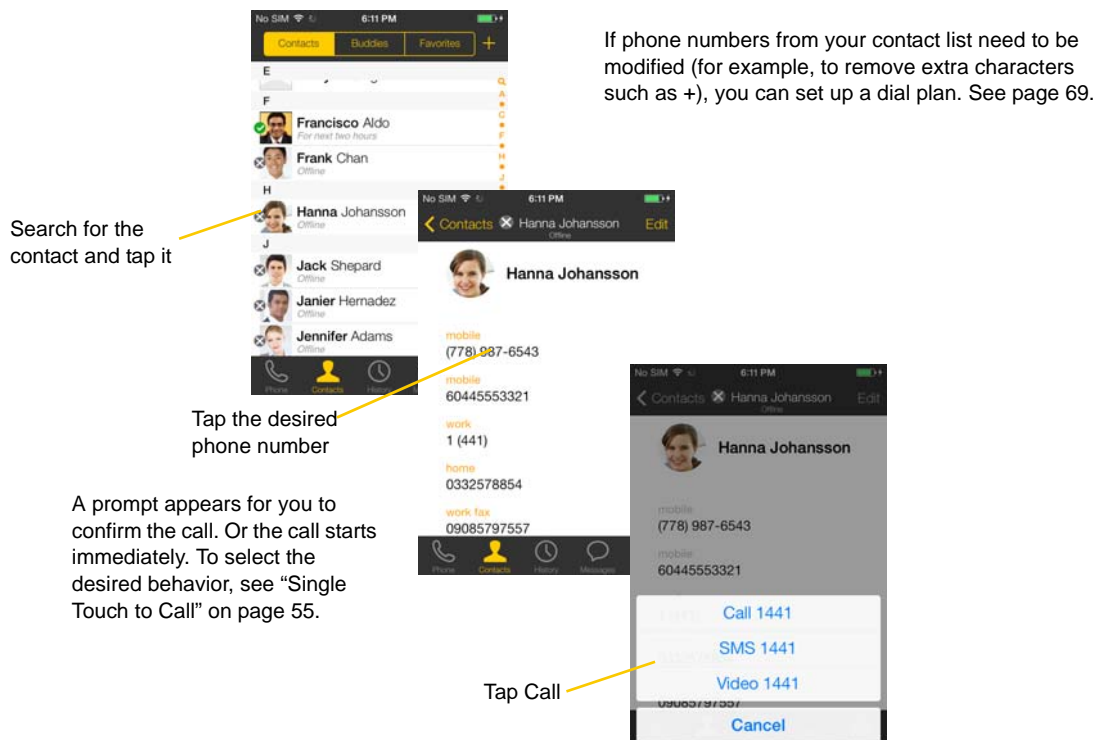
No SIM 6:11 PM

Contacts Buddies Favorites +

E

F

Francisco Aldo
For next two hours

Frank Chan
Offline

H

Hanna Johansson
Offline

J

Jack Shepard
Offline

Janier Hernadez
Offline

Jennifer Adams
Offline

Phone Contacts History

Search for the contact and tap it

If phone numbers from your contact list need to be modified (for example, to remove extra characters such as +), you can set up a dial plan. See page 69.

No SIM 6:11 PM

Contacts Hanna Johansson Edit
Offline

Hanna Johansson

mobile
(778) 987-6543

mobile
60445553321

work
1 (441)

home
0332578854

work fax
09085797557

Phone Contacts History Messages

Tap the desired phone number

A prompt appears for you to confirm the call. Or the call starts immediately. To select the desired behavior, see “Single Touch to Call” on page 55.

No SIM 6:11 PM

Contacts Hanna Johansson Edit
Offline

Hanna Johansson

mobile
(778) 987-6543

mobile
60445553321

Call 1441

SMS 1441

Video 1441

09085797557

Cancel

Tap Call